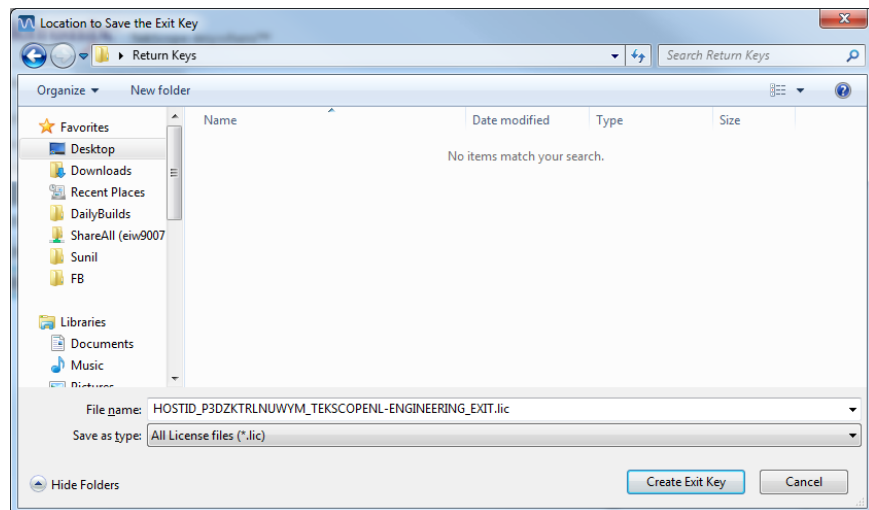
Location to Save the Exit Key

Return Keys

Search Return Keys

Organize ▾ New folder

Favorites
Desktop
Downloads
Recent Places
DailyBuilds
ShareAll (eiw9007
Sunil
FB

Libraries
Documents
Music
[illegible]

| Name | Date modified | Type | Size |
|---|---|---|---|

No items match your search.

File name: HOSTID_P3DZKTRLNUWYM_TEKSCOPENL-ENGINEERING_EXIT.lic

Save as type: All License files (*.lic)

Hide Folders

Create Exit Key Cancel